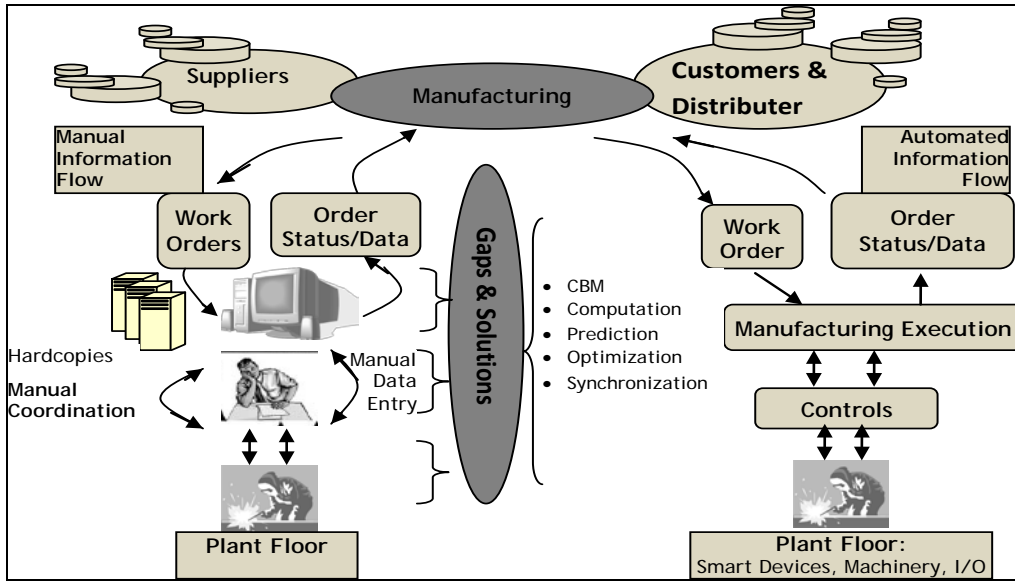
Suppliers

Manufacturing

Customers & Distributer

Manual Information Flow

Automated Information Flow

Work Orders

Order Status/Data

Gaps & Solutions

Work Order

Order Status/Data

- CBM
- Computation
- Prediction
- Optimization
- Synchronization

Manufacturing Execution

Hardcopies

Manual Coordination

Manual Data Entry

Controls

Plant Floor

Plant Floor:
Smart Devices, Machinery, I/O